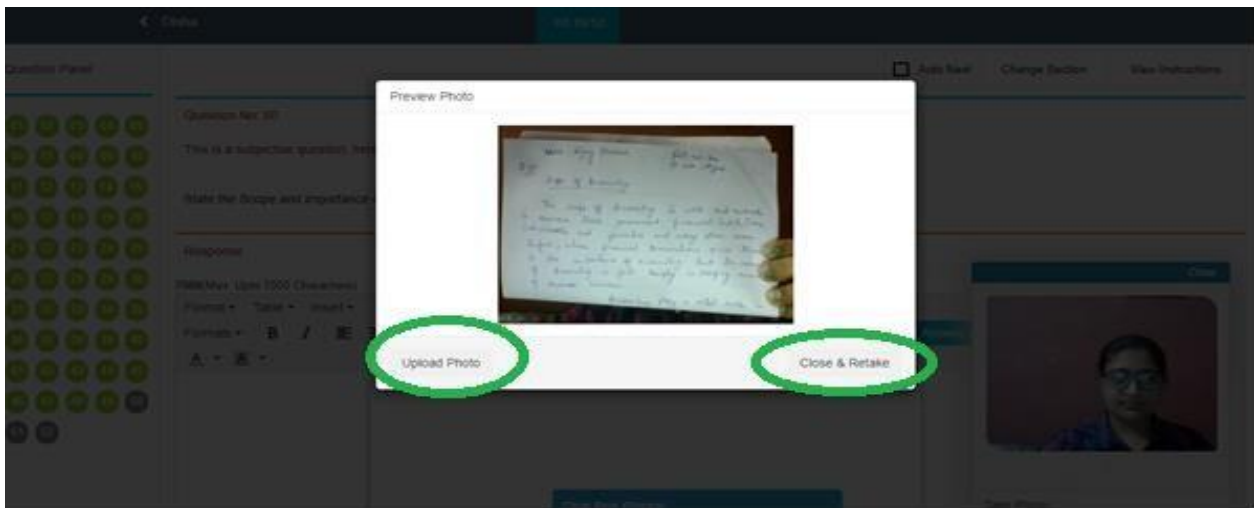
Preview Photo

Upload Photo

Close & Retake

Question Panel

Auto Next

Change Section

View Instructions

Question No: 90

This is a subjective question, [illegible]

State the Scope and importance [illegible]

Response

Min/Max: Upto 1000 Characters

Format ▾ Table ▾ Insert ▾

Formats ▾ B I

Close